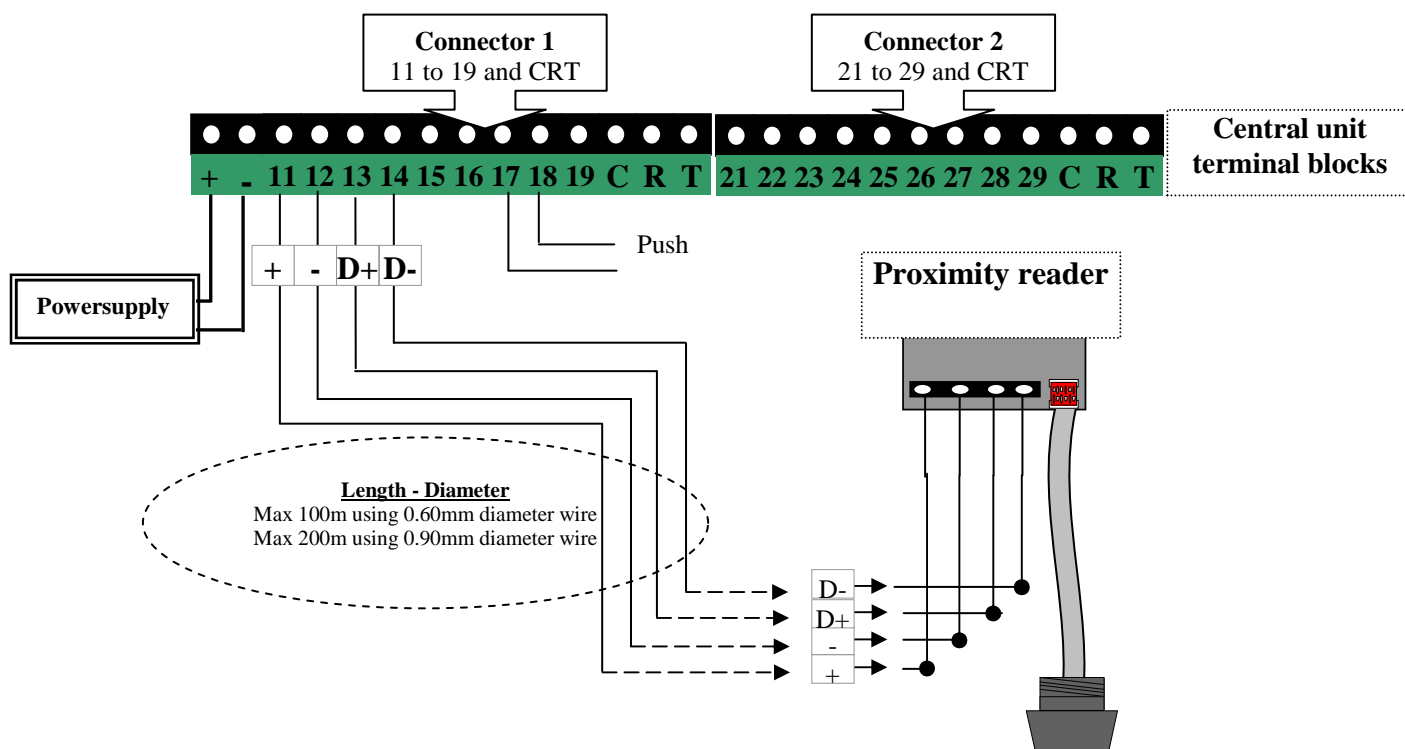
Connector 1
11 to 19 and CRT

Connector 2
21 to 29 and CRT

Central unit terminal blocks

+ - 11 12 13 14 15 16 17 18 19 C R T 21 22 23 24 25 26 27 28 29 C R T

Push

+ - D+ D-

Powersupply

Proximity reader

Length - Diameter
Max 100m using 0.60mm diameter wire
Max 200m using 0.90mm diameter wire

D-
D+
-
+